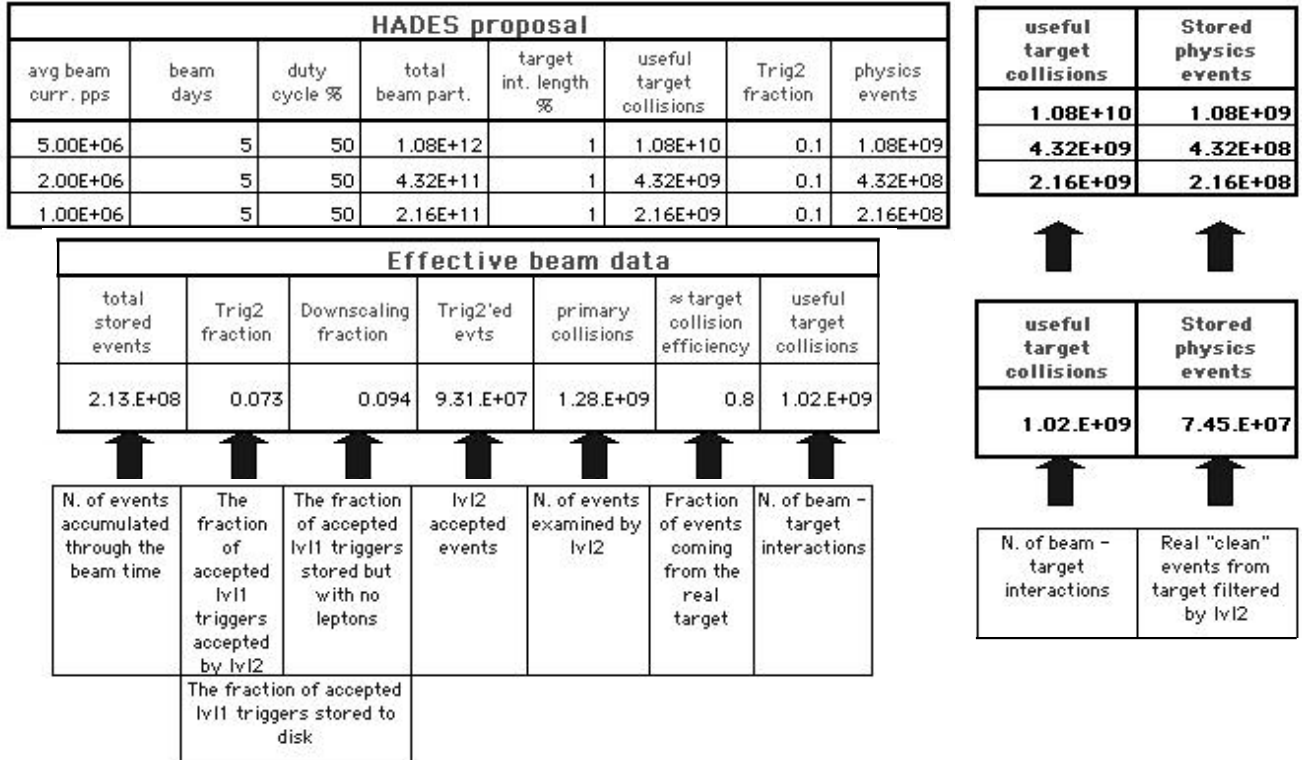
HADES proposal

| avg beam curr. pps | beam days | duty cycle % | total beam part. | target int. length % | useful target collisions | Trig2 fraction | physics events |
|---|---|---|---|---|---|---|---|
| 5.00E+06 | 5 | 50 | 1.08E+12 | 1 | 1.08E+10 | 0.1 | 1.08E+09 |
| 2.00E+06 | 5 | 50 | 4.32E+11 | 1 | 4.32E+09 | 0.1 | 4.32E+08 |
| 1.00E+06 | 5 | 50 | 2.16E+11 | 1 | 2.16E+09 | 0.1 | 2.16E+08 |

| useful target collisions | Stored physics events |
|---|---|
| 1.08E+10 | 1.08E+09 |
| 4.32E+09 | 4.32E+08 |
| 2.16E+09 | 2.16E+08 |

Effective beam data

| total stored events | Trig2 fraction | Downscaling fraction | Trig2'ed evts | primary collisions | ≈ target collision efficiency | useful target collisions |
|---|---|---|---|---|---|---|
| 2.13.E+08 | 0.073 | 0.094 | 9.31.E+07 | 1.28.E+09 | 0.8 | 1.02.E+09 |

| N. of events accumulated through the beam time | The fraction of accepted lvl1 triggers accepted by lvl2 | The fraction of accepted lvl1 triggers stored but with no leptons | lvl2 accepted events | N. of events examined by lvl2 | Fraction of events coming from the real target | N. of beam - target interactions |
|---|---|---|---|---|---|---|

The fraction of accepted lvl1 triggers stored to disk

| useful target collisions | Stored physics events |
|---|---|
| 1.02.E+09 | 7.45.E+07 |

| N. of beam - target interactions | Real "clean" events from target filtered by lvl2 |
|---|---|